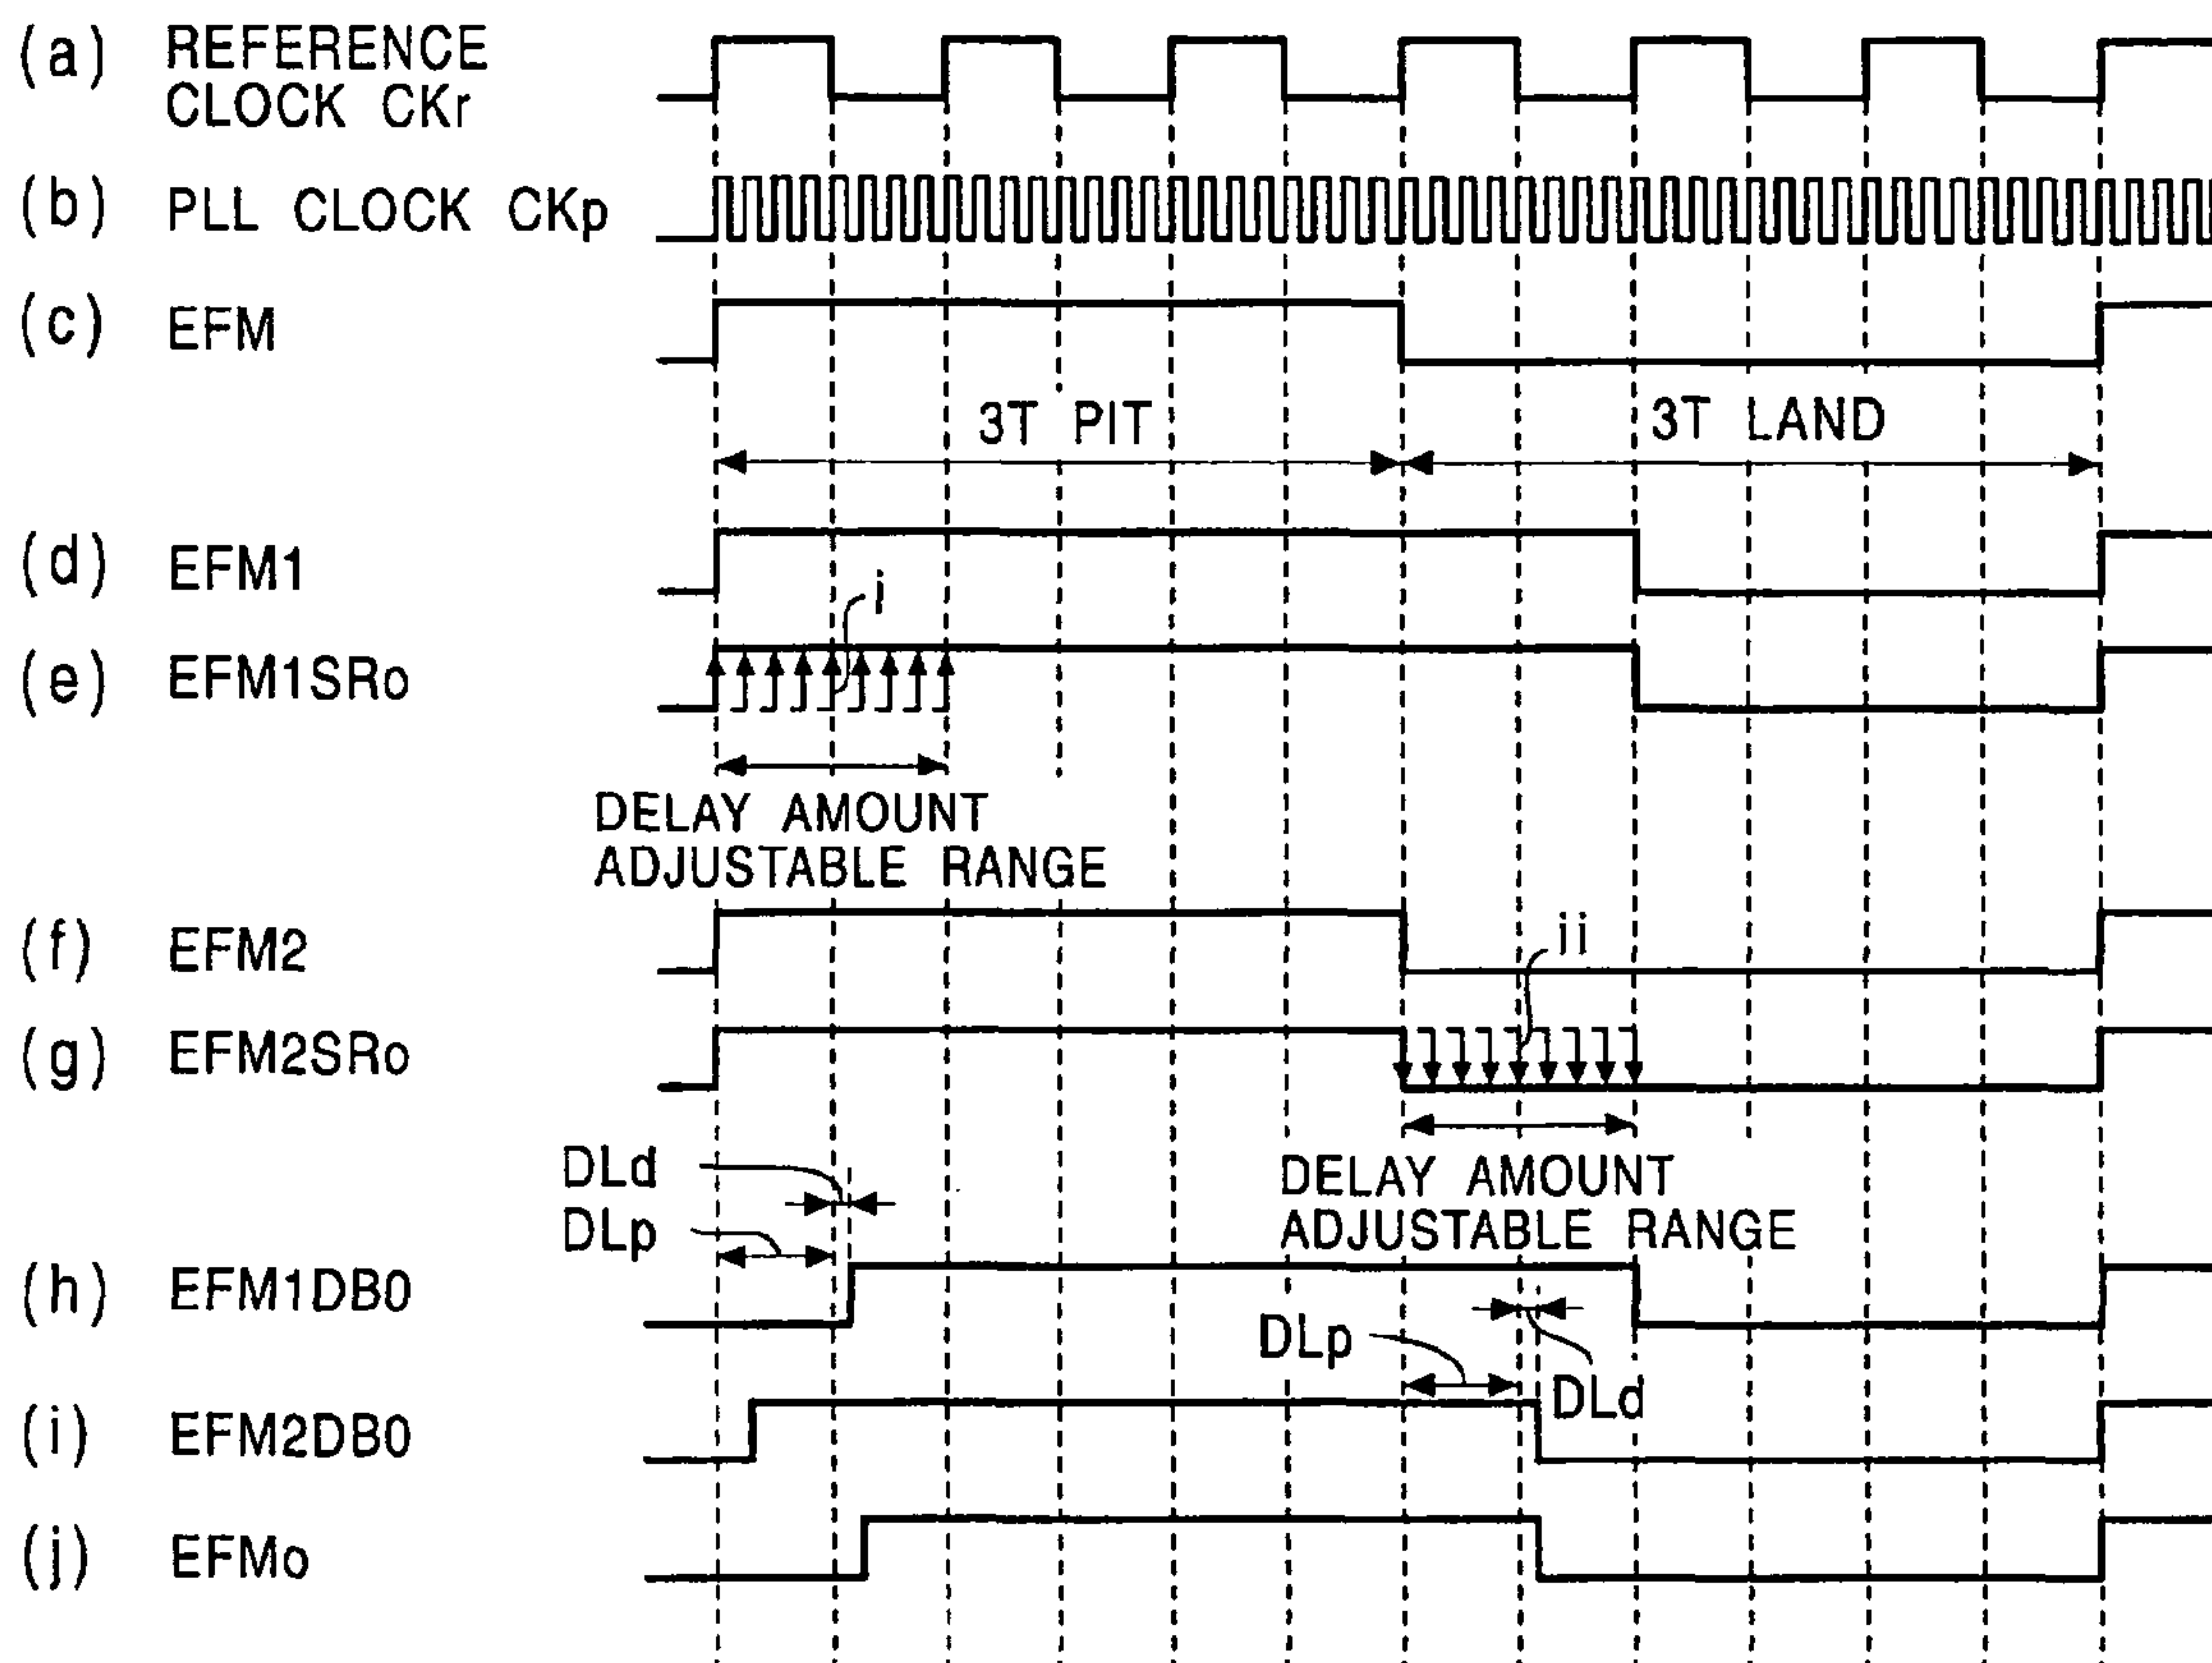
(a) REFERENCE CLOCK CKr

(b) PLL CLOCK CKp

(c) EFM

3T PIT

3T LAND

(d) EFM1

i

(e) EFM1SRo

DELAY AMOUNT ADJUSTABLE RANGE

(f) EFM2

ii

(g) EFM2SRo

DELAY AMOUNT ADJUSTABLE RANGE

DLd

DLp

(h) EFM1DB0

DLp

DLd

(i) EFM2DB0

(j) EFMo